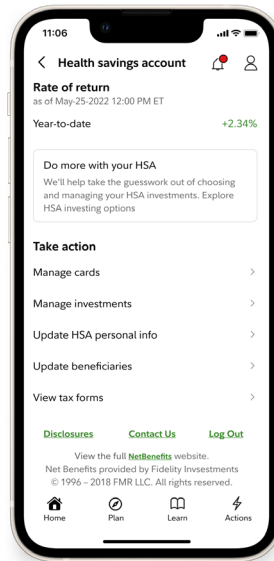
11:06

Health savings account

Rate of return
as of May-25-2022 12:00 PM ET

Year-to-date +2.34%

Do more with your HSA
We'll help take the guesswork out of choosing and managing your HSA investments. Explore HSA investing options

Take action

Manage cards

Manage investments

Update HSA personal info

Update beneficiaries

View tax forms

Disclosures Contact Us Log Out

View the full NetBenefits website.
Net Benefits provided by Fidelity Investments
© 1996 – 2018 FMR LLC. All rights reserved.

Home Plan Learn Actions